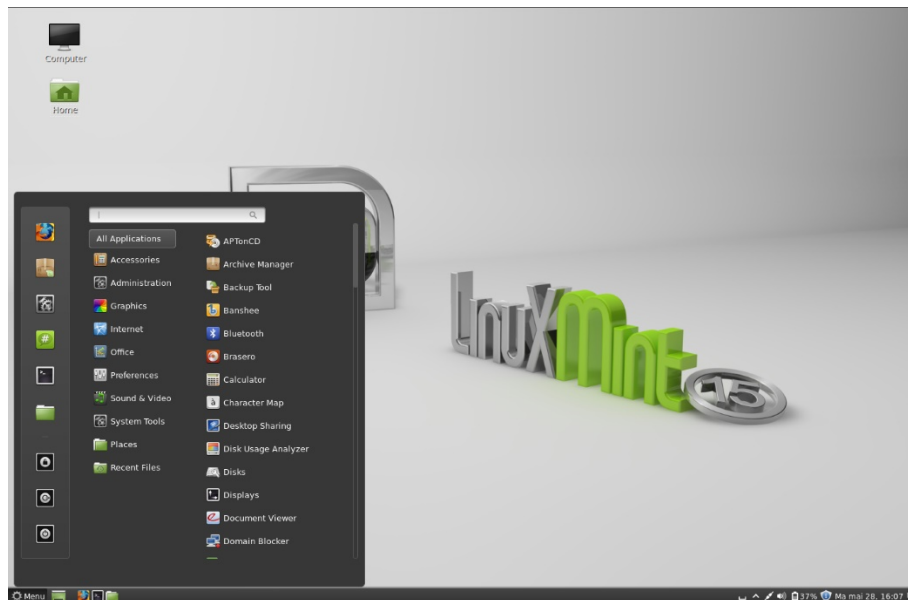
Computer

Home

All Applications
Accessories
Administration
Graphics
Internet
Office
Preferences
Sound & Video
System Tools
Places
Recent Files

APTonCD
Archive Manager
Backup Tool
Banshee
Bluetooth
Brasero
Calculator
Character Map
Desktop Sharing
Disk Usage Analyzer
Disks
Displays
Document Viewer
Domain Blocker

LinuX Mint 15

Menu

37% Ma mai 28, 16:07